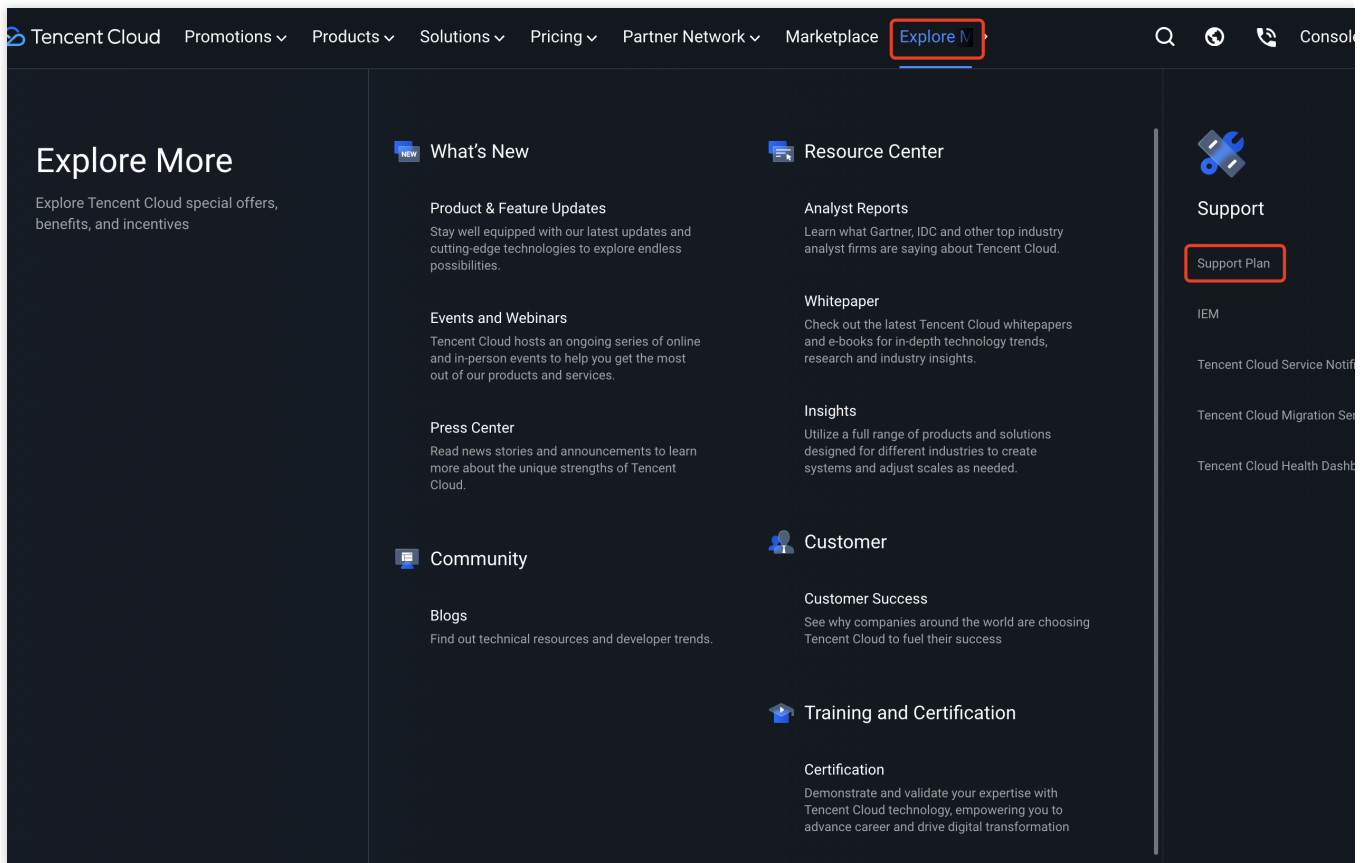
Tencent Cloud Promotions Products Solutions Pricing Partner Network Marketplace Explore M Console

Explore More

Explore Tencent Cloud special offers, benefits, and incentives

NEW What's New

Product & Feature Updates
Stay well equipped with our latest updates and cutting-edge technologies to explore endless possibilities.

Events and Webinars
Tencent Cloud hosts an ongoing series of online and in-person events to help you get the most out of our products and services.

Press Center
Read news stories and announcements to learn more about the unique strengths of Tencent Cloud.

Community

Blogs
Find out technical resources and developer trends.

Resource Center

Analyst Reports
Learn what Gartner, IDC and other top industry analyst firms are saying about Tencent Cloud.

Whitepaper
Check out the latest Tencent Cloud whitepapers and e-books for in-depth technology trends, research and industry insights.

Insights
Utilize a full range of products and solutions designed for different industries to create systems and adjust scales as needed.

Customer

Customer Success
See why companies around the world are choosing Tencent Cloud to fuel their success

Training and Certification

Certification
Demonstrate and validate your expertise with Tencent Cloud technology, empowering you to advance career and drive digital transformation

Support

Support Plan

IEM

Tencent Cloud Service Notifi

Tencent Cloud Migration Ser

Tencent Cloud Health Dashb